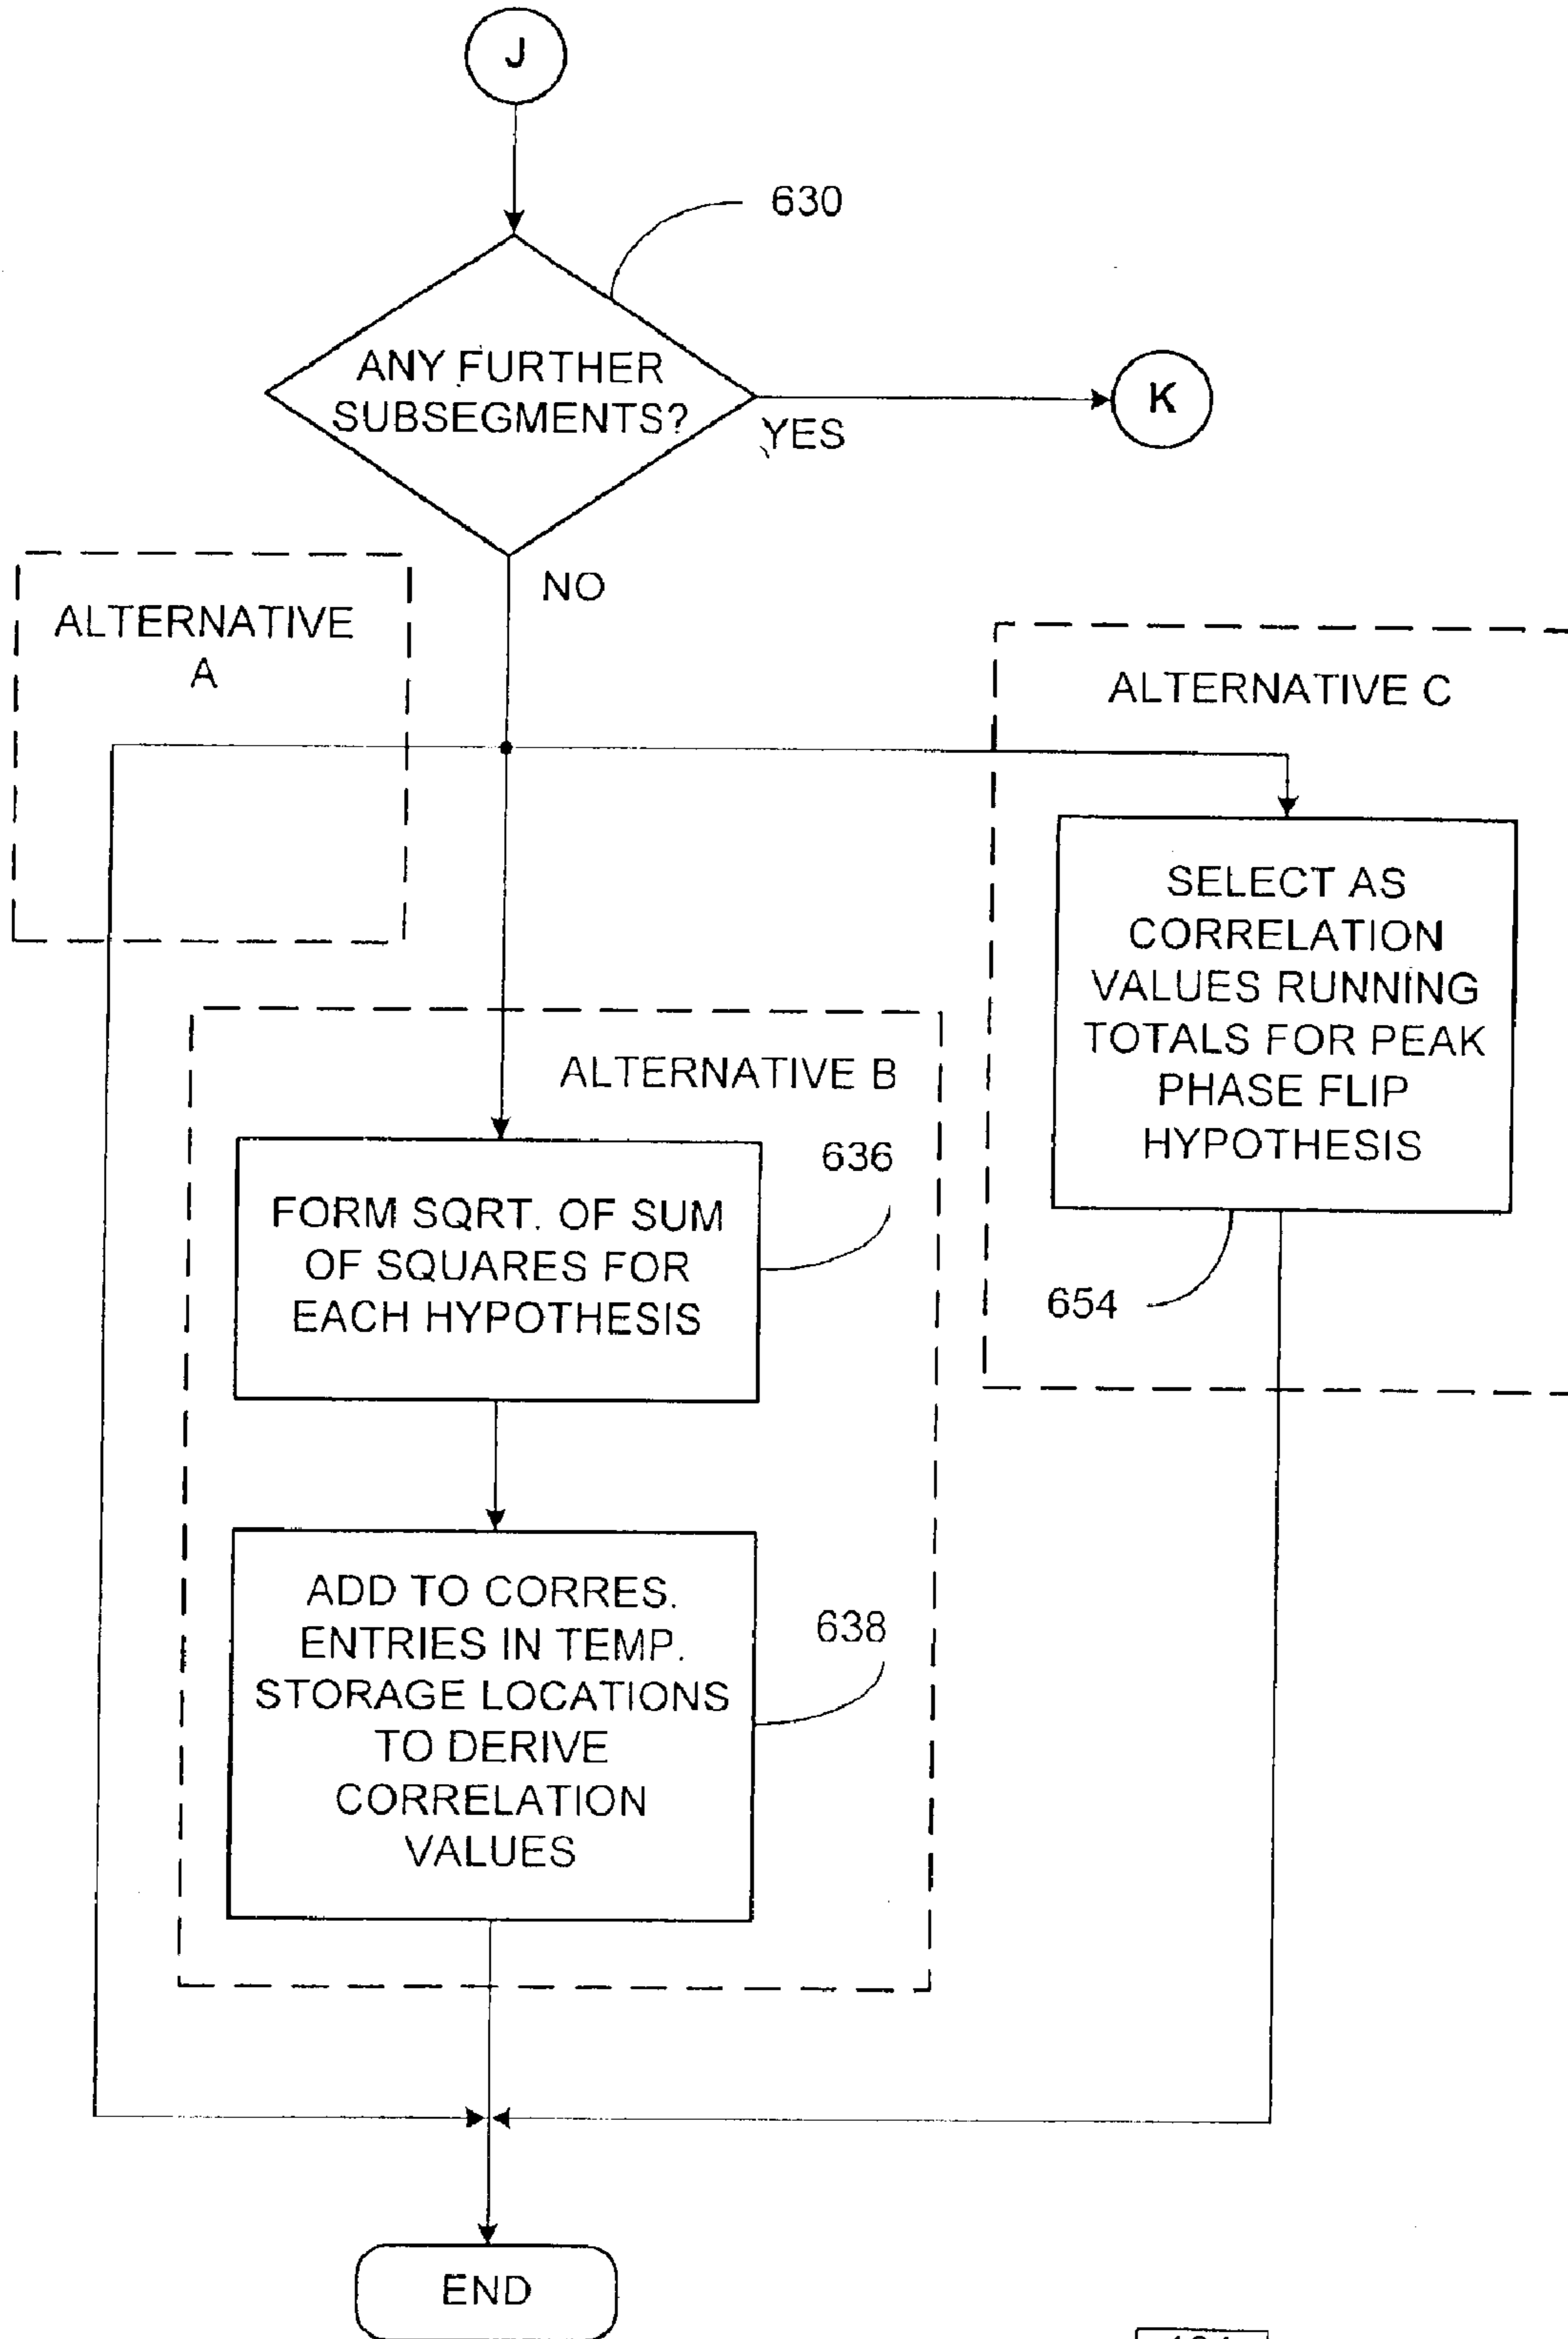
J

630

ANY FURTHER SUBSEGMENTS?

YES

K

NO

ALTERNATIVE A

ALTERNATIVE C

SELECT AS CORRELATION VALUES RUNNING TOTALS FOR PEAK PHASE FLIP HYPOTHESIS

654

ALTERNATIVE B

636

FORM SQRT. OF SUM OF SQUARES FOR EACH HYPOTHESIS

ADD TO CORRES. ENTRIES IN TEMP. STORAGE LOCATIONS TO DERIVE CORRELATION VALUES

638

END

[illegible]